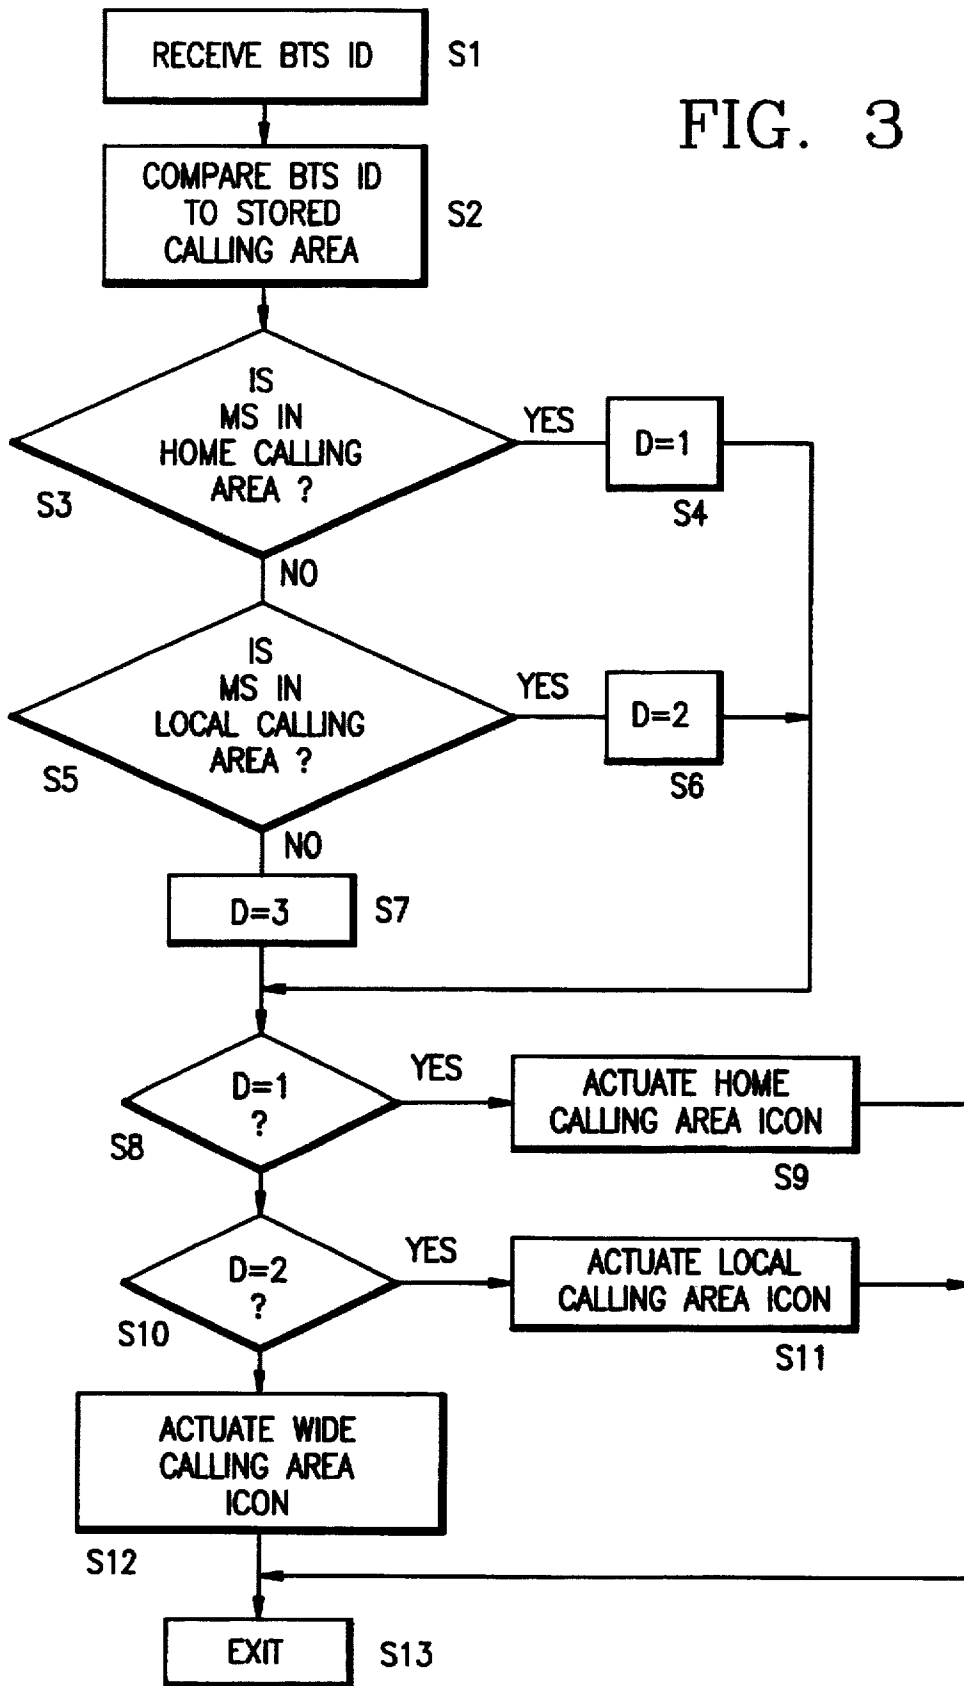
FIG. 3

RECEIVE BTS ID
S1

COMPARE BTS ID TO STORED CALLING AREA
S2

IS MS IN HOME CALLING AREA ?
S3
YES
D=1
S4
NO

IS MS IN LOCAL CALLING AREA ?
S5
YES
D=2
S6
NO

D=3
S7

D=1 ?
S8
YES
ACTUATE HOME CALLING AREA ICON
S9

D=2 ?
S10
YES
ACTUATE LOCAL CALLING AREA ICON
S11

ACTUATE WIDE CALLING AREA ICON
S12

EXIT
S13